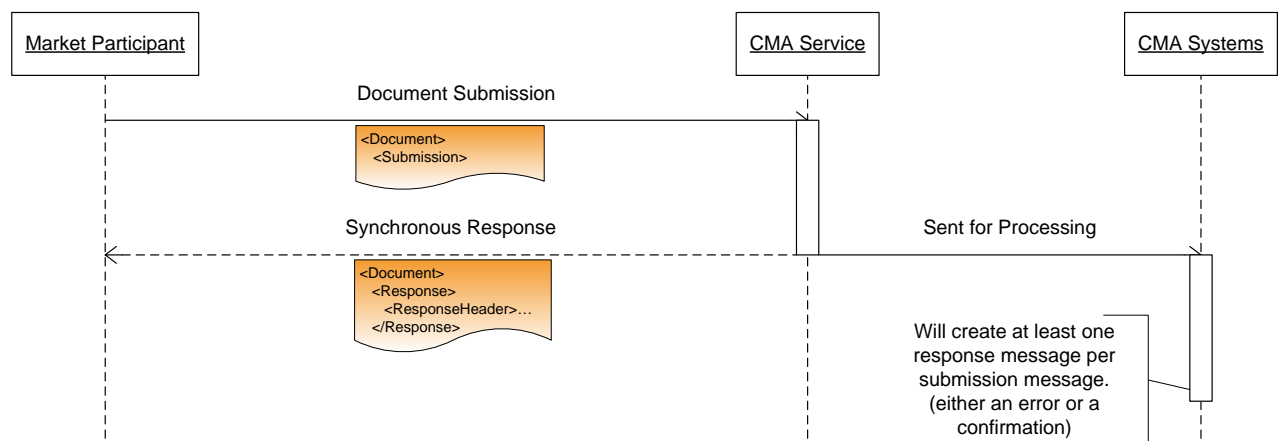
Market Participant

CMA Service

CMA Systems

Document Submission

<Document>
<Submission>

Synchronous Response

Sent for Processing

<Document>
<Response>
<ResponseHeader>…
</Response>

Will create at least one response message per submission message. (either an error or a confirmation)